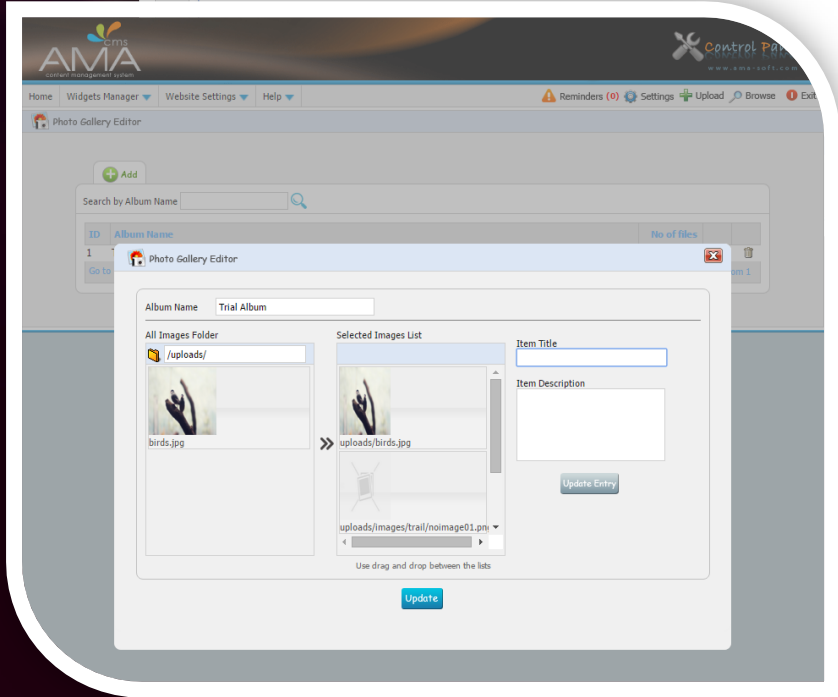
cms
AMA
content management system

Control Pa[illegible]
www.ama-soft.com

Home | Widgets Manager | Website Settings | Help

Reminders (0) Settings Upload Browse Exit

Photo Gallery Editor

Add

Search by Album Name

ID | Album Name | No of files
1

Go to

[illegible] 1

Photo Gallery Editor

Album Name Trial Album

All Images Folder

/uploads/

birds.jpg

Selected Images List

uploads/birds.jpg

uploads/images/trail/noimage01.pn

Item Title

Item Description

Update Entry

Use drag and drop between the lists

Update